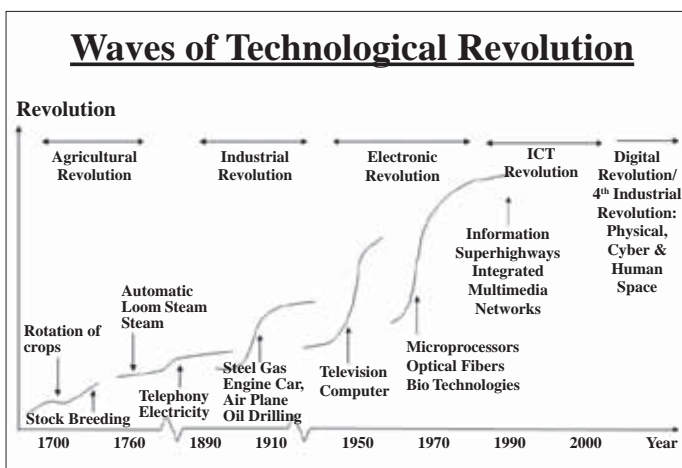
Waves of Technological Revolution

Revolution

Agricultural Revolution

Industrial Revolution

Electronic Revolution

ICT Revolution

Digital Revolution/ 4$^{th}$ Industrial Revolution: Physical, Cyber & Human Space

Information Superhighways Integrated Multimedia Networks

Automatic Loom Steam Steam

Rotation of crops

Steel Gas Engine Car, Air Plane Oil Drilling

Telephony Electricity

Television Computer

Microprocessors Optical Fibers Bio Technologies

Stock Breeding

1700 1760 1890 1910 1950 1970 1990 2000 Year